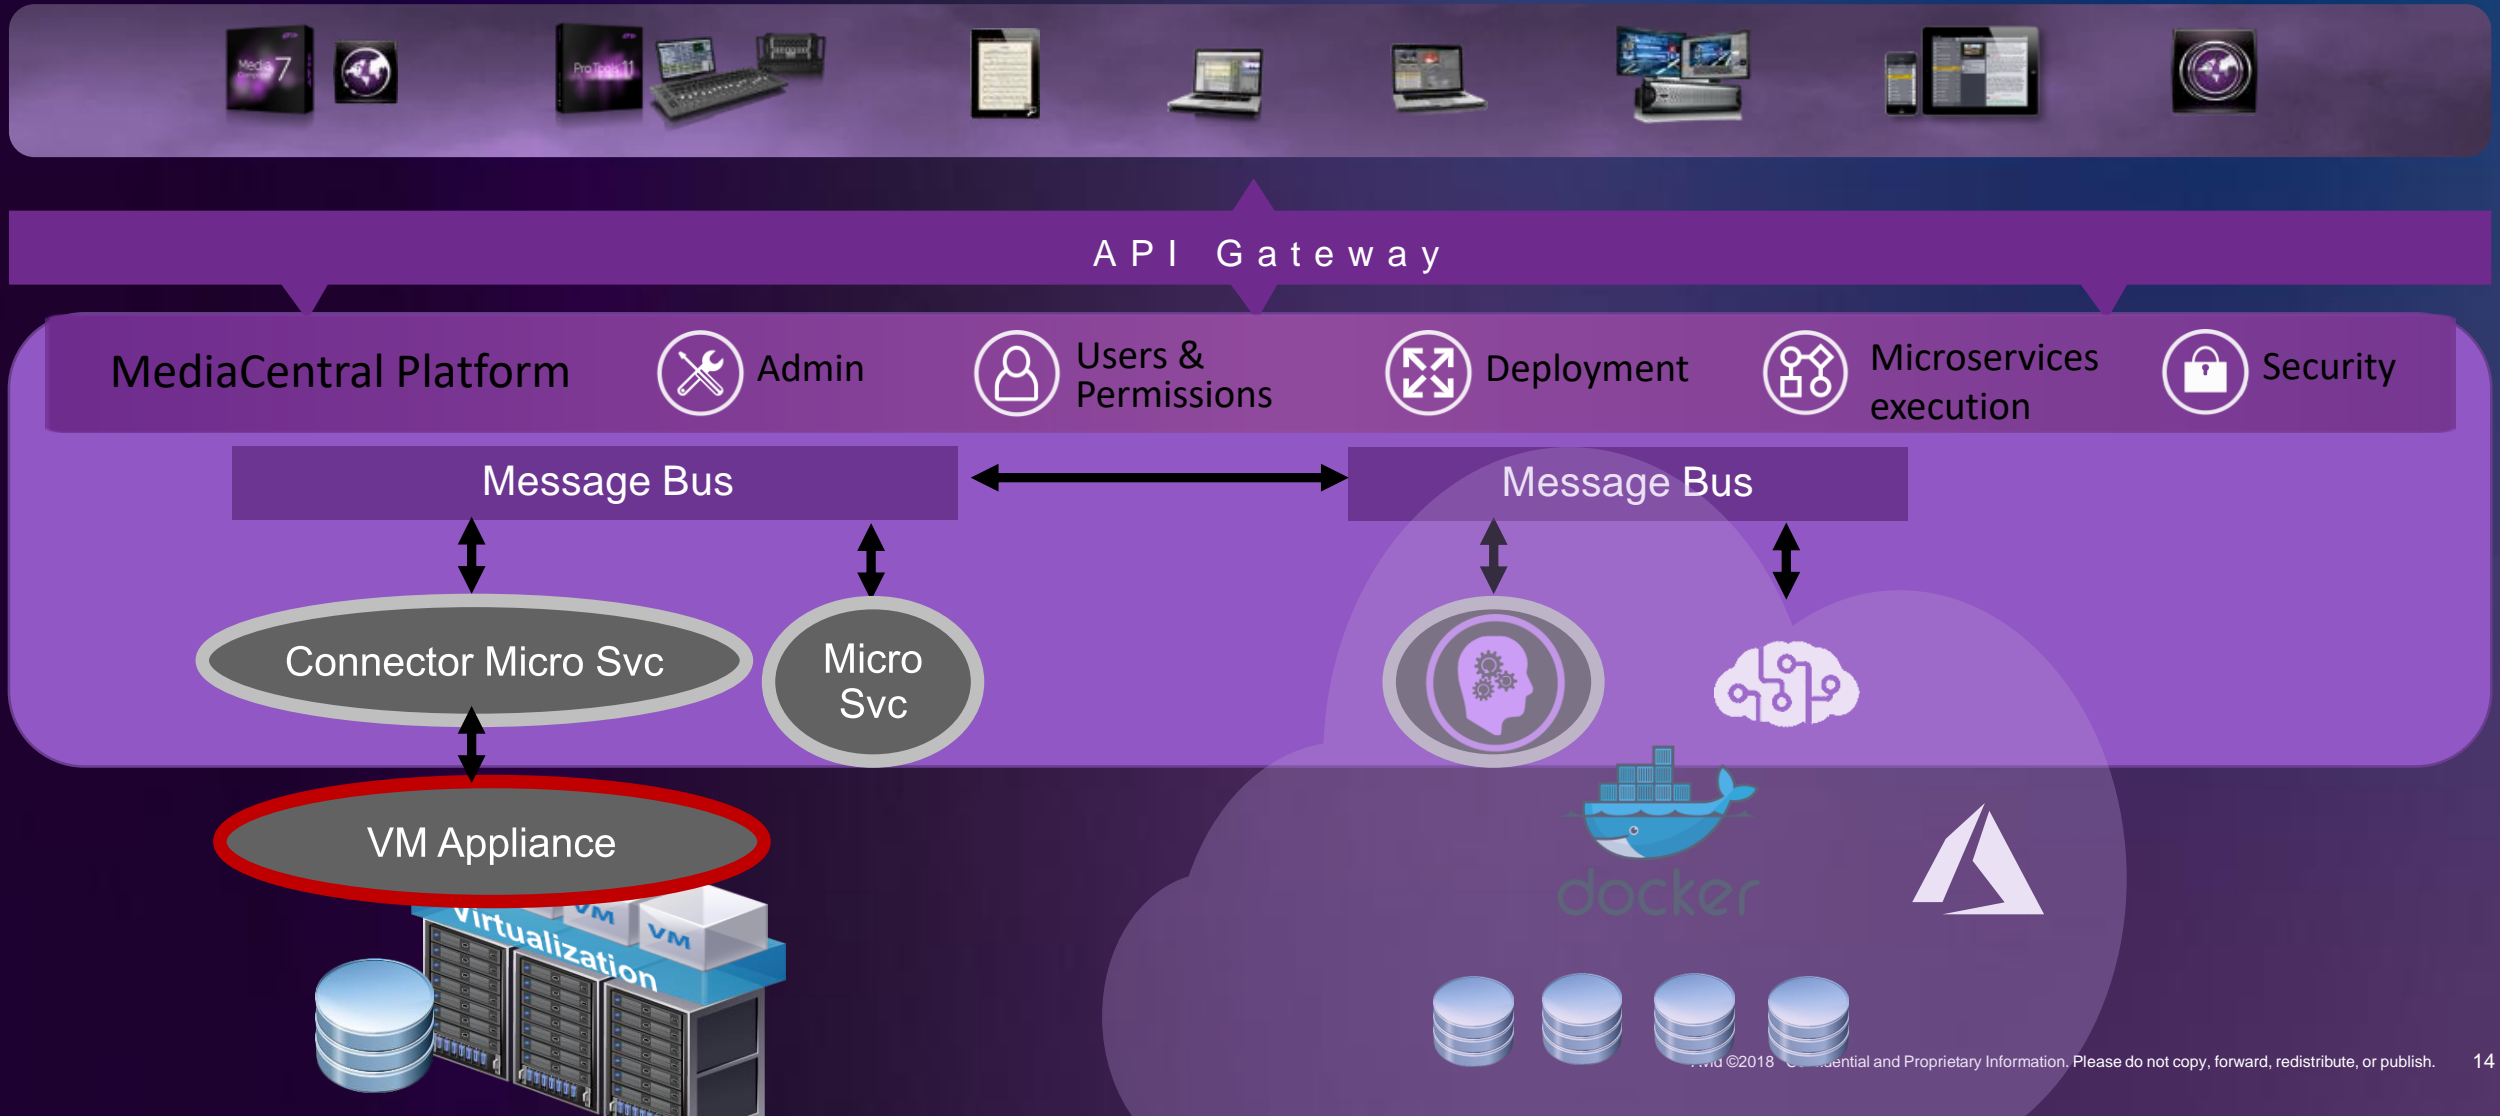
Media 7

Pro Tools 11

API Gateway

MediaCentral Platform

Admin

Users & Permissions

Deployment

Microservices execution

Security

Message Bus

Message Bus

Connector Micro Svc

Micro Svc

VM Appliance

Virtualization

VM

VM

docker

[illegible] ©2018 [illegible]ential and Proprietary Information. Please do not copy, forward, redistribute, or publish. 14